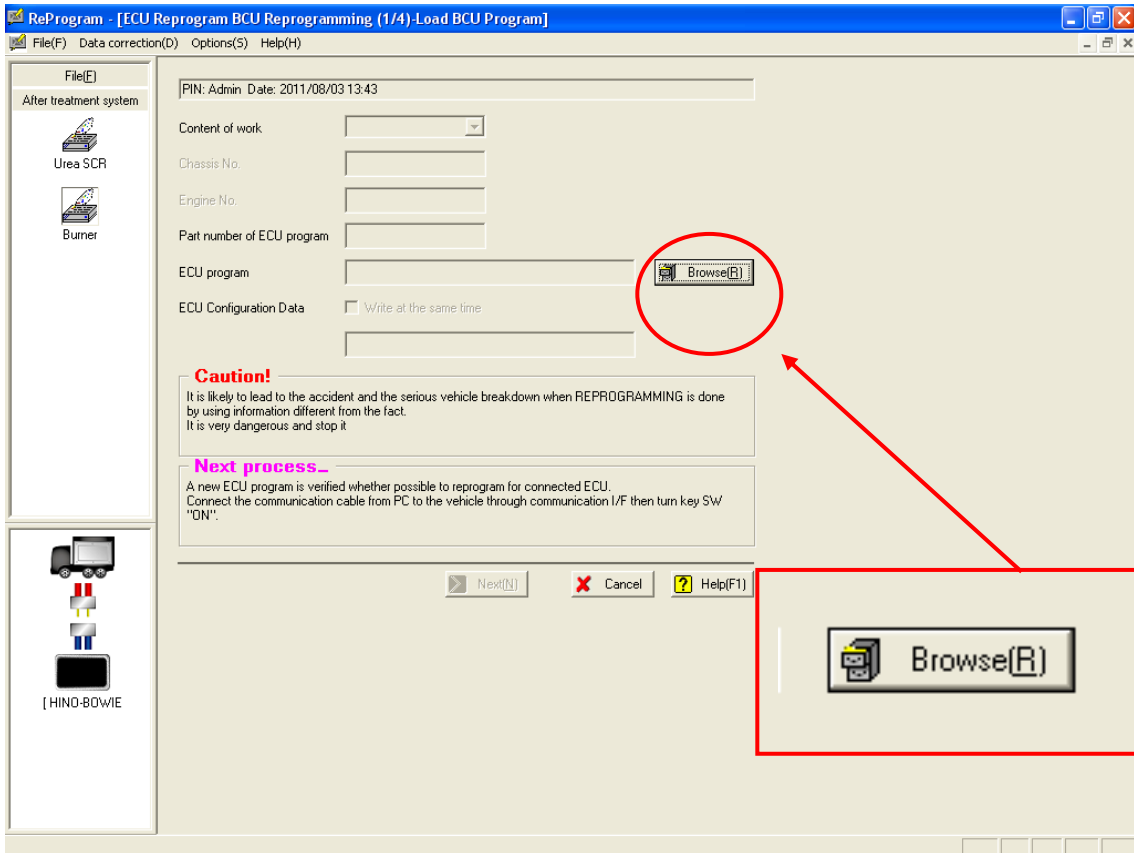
ReProgram - [ECU Reprogram BCU Reprogramming (1/4)-Load BCU Program]

File(F) Data correction(D) Options(S) Help(H)

File(F)

After treatment system

Urea SCR

Burner

[ HINO-BOWIE

PIN: Admin Date: 2011/08/03 13:43

Content of work

Chassis No.

Engine No.

Part number of ECU program

ECU program

Browse(R)

ECU Configuration Data

Write at the same time

Caution!

It is likely to lead to the accident and the serious vehicle breakdown when REPROGRAMMING is done by using information different from the fact.
It is very dangerous and stop it

Next process

A new ECU program is verified whether possible to reprogram for connected ECU.
Connect the communication cable from PC to the vehicle through communication I/F then turn key SW "ON".

Next(N)

Cancel

Help(F1)

Browse(R)